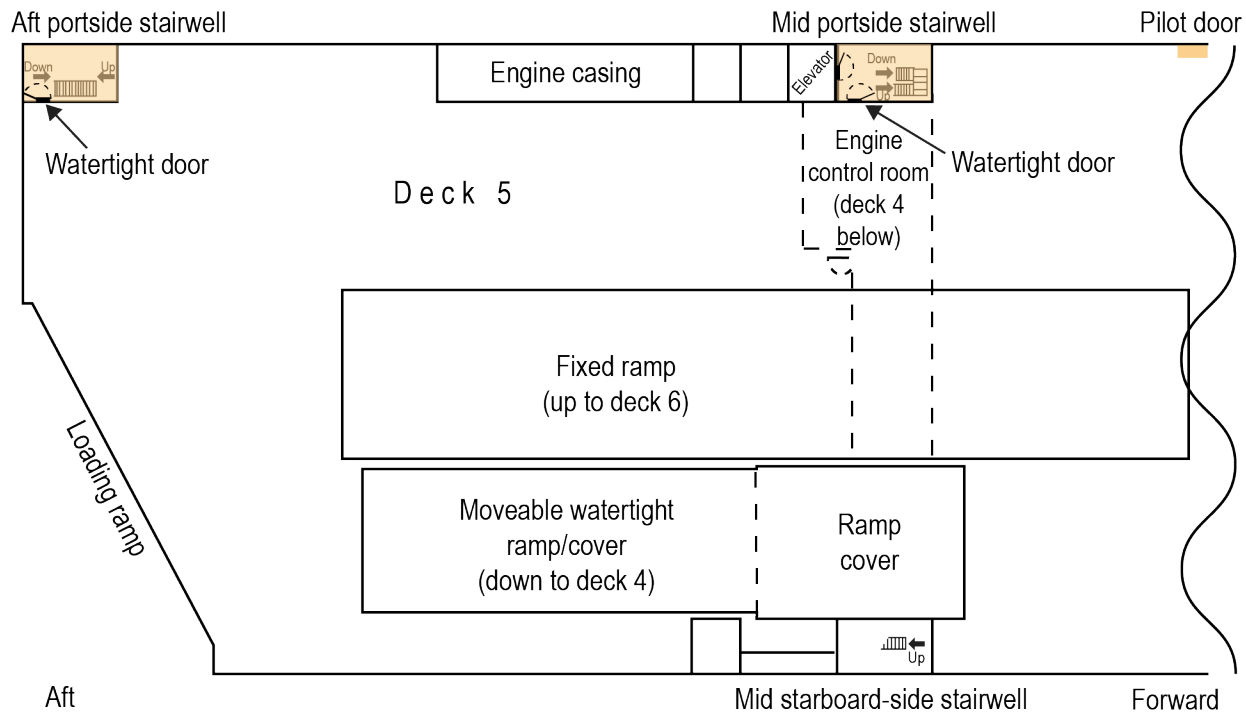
Aft portside stairwell

Mid portside stairwell

Pilot door

Down

Up

Engine casing

Elevator

Down

Up

Watertight door

Engine control room (deck 4 below)

Watertight door

Deck 5

Fixed ramp (up to deck 6)

Loading ramp

Moveable watertight ramp/cover (down to deck 4)

Ramp cover

Up

Aft

Mid starboard-side stairwell

Forward